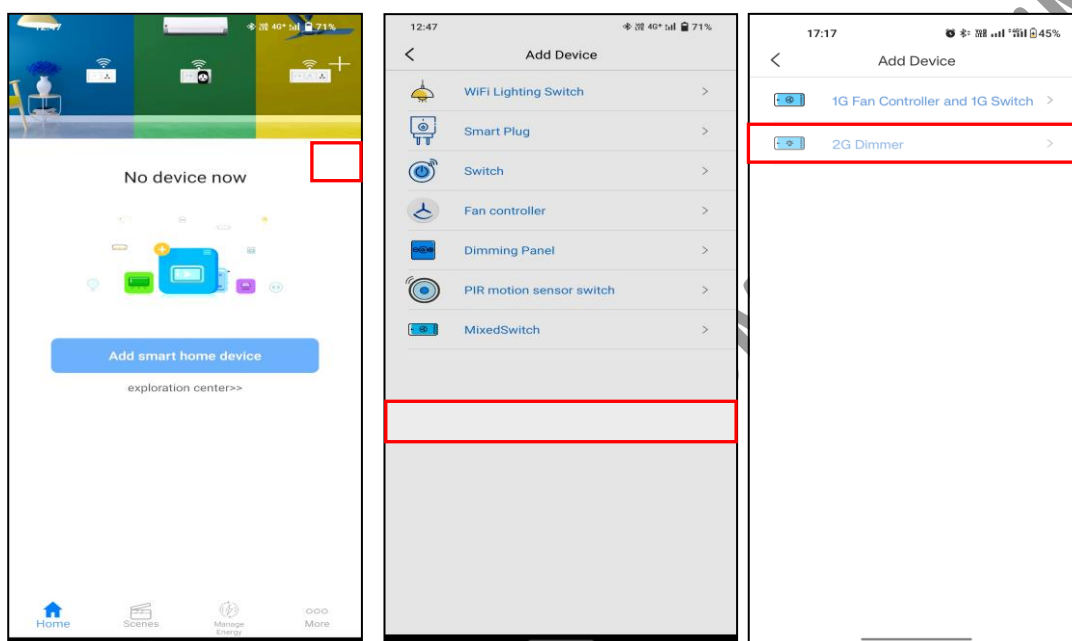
12:47 71%

+

No device now

Add smart home device

exploration center>>

Home Scenes Manage Energy More

12:47 71%

Add Device

WiFi Lighting Switch >

Smart Plug >

Switch >

Fan controller >

Dimming Panel >

PIR motion sensor switch >

MixedSwitch >

17:17 45%

Add Device

1G Fan Controller and 1G Switch >

2G Dimmer >